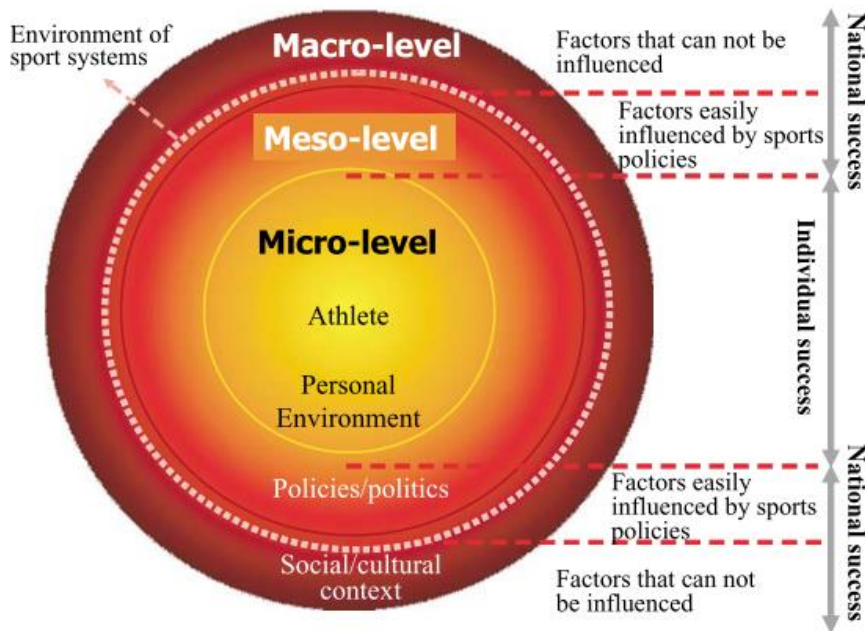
Environment of sport systems

Macro-level

Meso-level

Micro-level

Athlete

Personal Environment

Policies/politics

Social/cultural context

Factors that can not be influenced

Factors easily influenced by sports policies

Factors easily influenced by sports policies

Factors that can not be influenced

National success

Individual success

National success